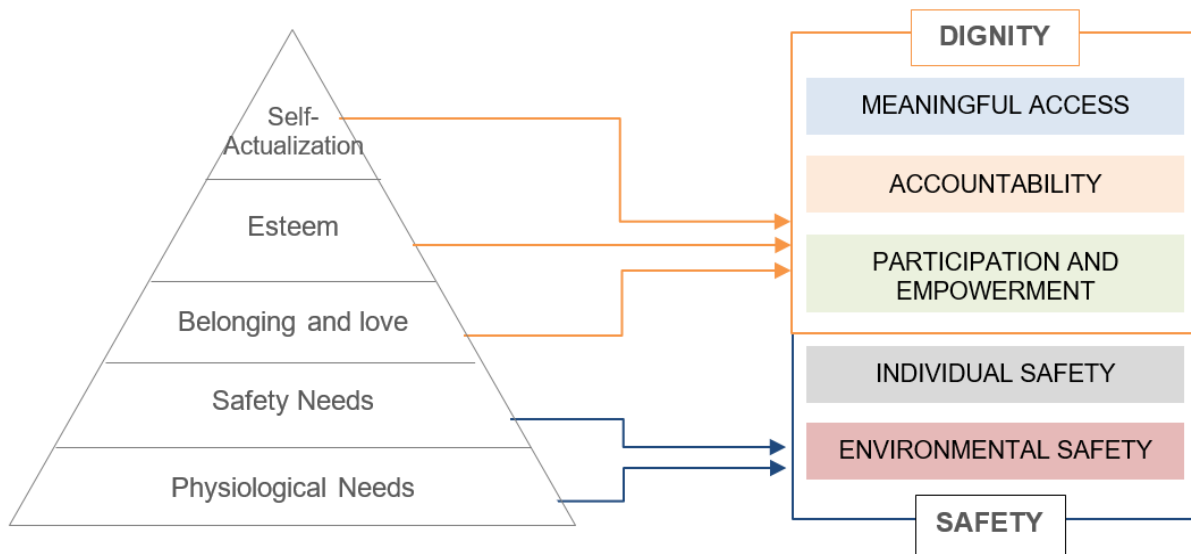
Self-Actualization

Esteem

Belonging and love

Safety Needs

Physiological Needs

DIGNITY

MEANINGFUL ACCESS

ACCOUNTABILITY

PARTICIPATION AND EMPOWERMENT

INDIVIDUAL SAFETY

ENVIRONMENTAL SAFETY

SAFETY